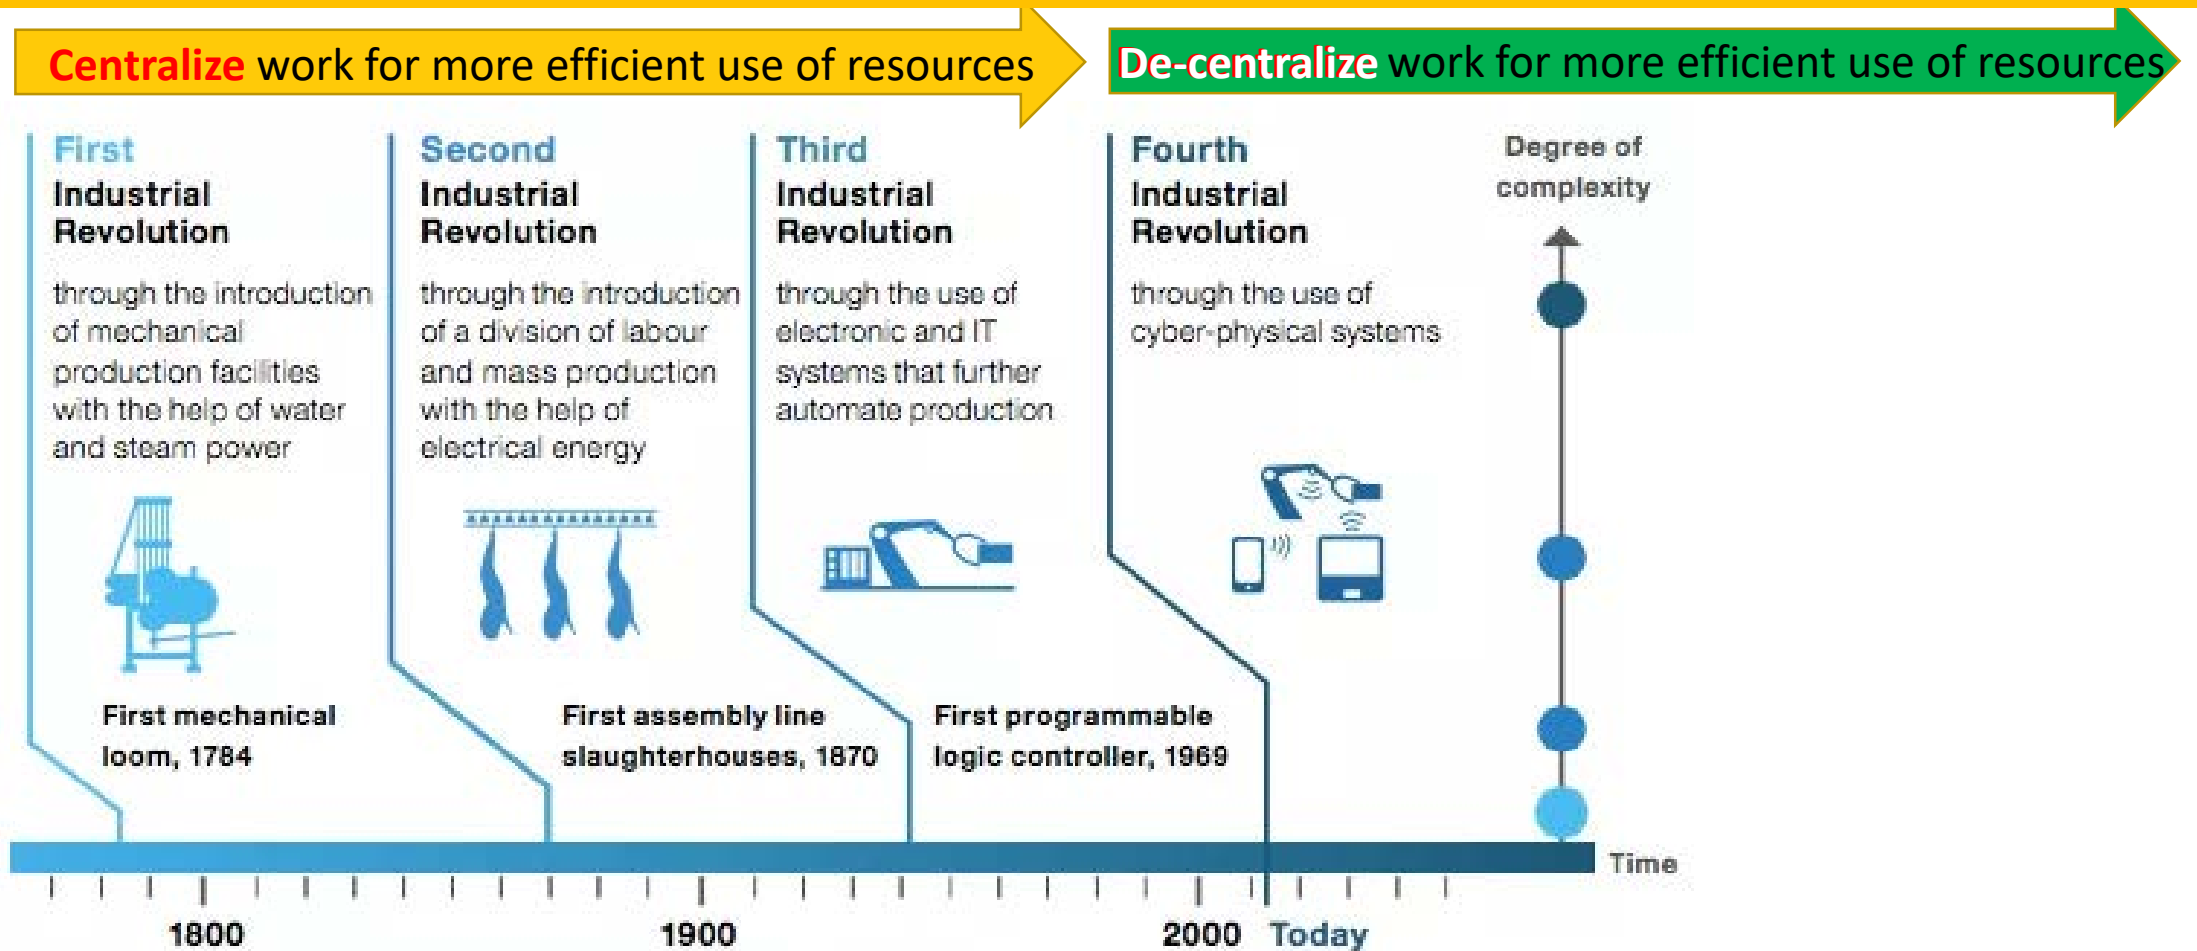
Centralize work for more efficient use of resources

De-centralize work for more efficient use of resources

First Industrial Revolution

through the introduction of mechanical production facilities with the help of water and steam power

First mechanical loom, 1784

Second Industrial Revolution

through the introduction of a division of labour and mass production with the help of electrical energy

First assembly line slaughterhouses, 1870

Third Industrial Revolution

through the use of electronic and IT systems that further automate production

First programmable logic controller, 1969

Fourth Industrial Revolution

through the use of cyber-physical systems

Degree of complexity

Time

1800

1900

2000

Today